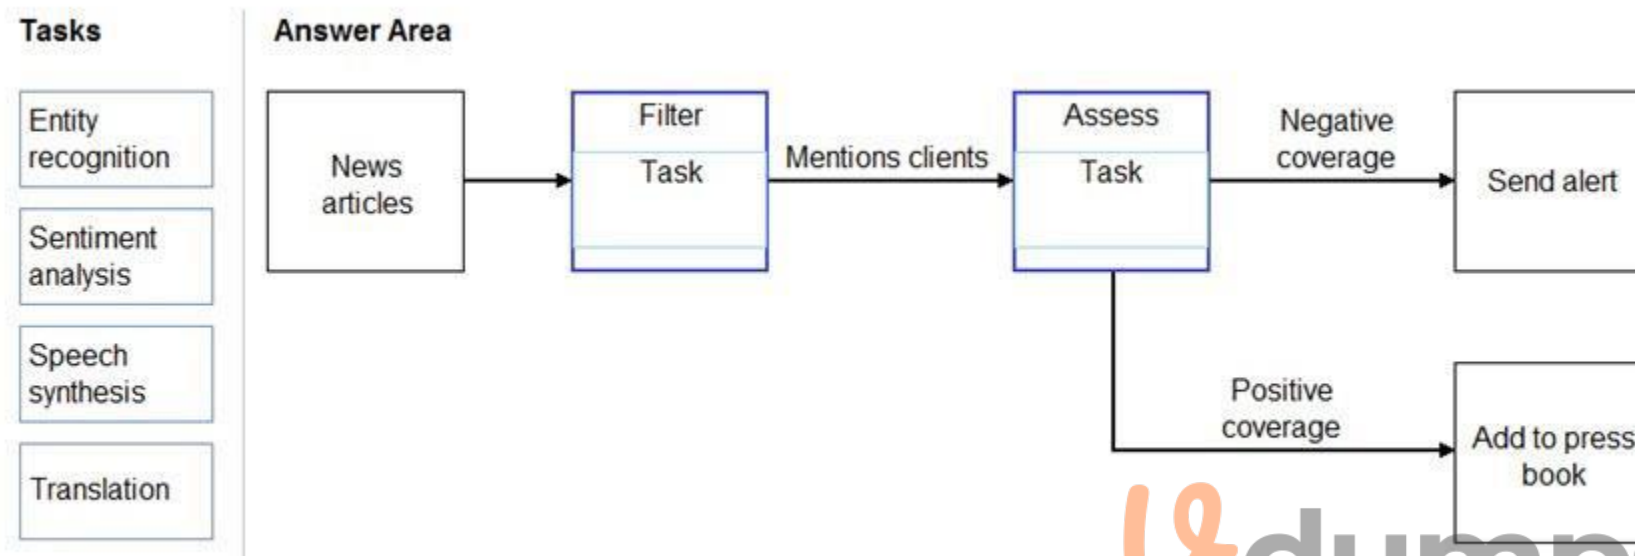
Tasks

Entity recognition

Sentiment analysis

Speech synthesis

Translation

Answer Area

News articles

Filter

Task

Mentions clients

Assess

Task

Negative coverage

Send alert

Positive coverage

Add to press book